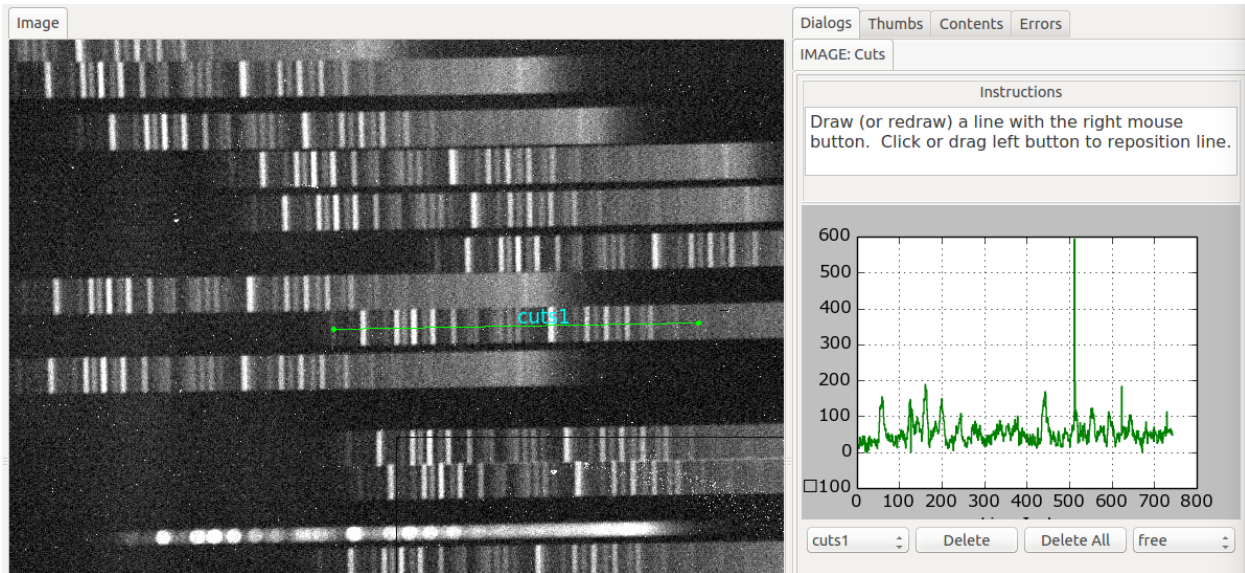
Image

cuts1

Dialogs | Thumbs | Contents | Errors

IMAGE: Cuts

Instructions

Draw (or redraw) a line with the right mouse button. Click or drag left button to reposition line.

600
500
400
300
200
100
0
□100
0 100 200 300 400 500 600 700 800

cuts1 | Delete | Delete All | free